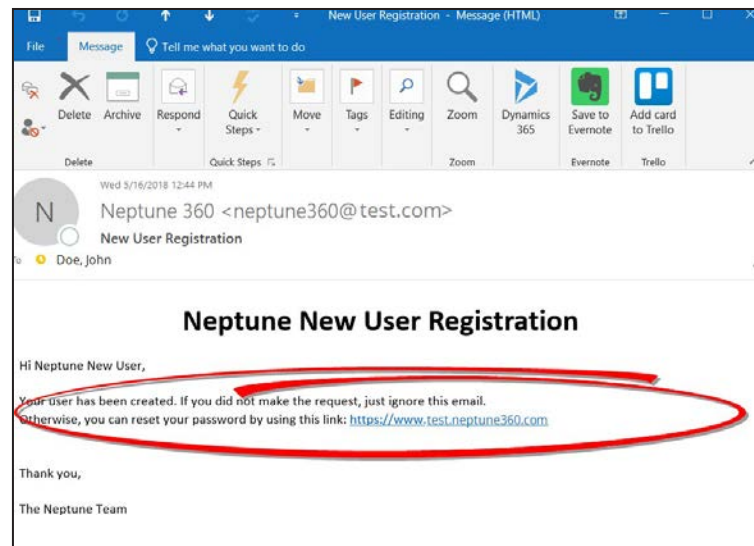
New User Registration - Message (HTML)

File Message Tell me what you want to do

Delete Archive Respond Quick Steps Move Tags Editing Zoom Dynamics 365 Save to Evernote Add card to Trello

Delete Quick Steps Zoom Evernote Trello

Wed 5/16/2018 12:44 PM

N

Neptune 360 <neptune360@test.com>

New User Registration

To Doe, John

Neptune New User Registration

Hi Neptune New User,

Your user has been created. If you did not make the request, just ignore this email. Otherwise, you can reset your password by using this link: https://www.test.neptune360.com

Thank you,

The Neptune Team